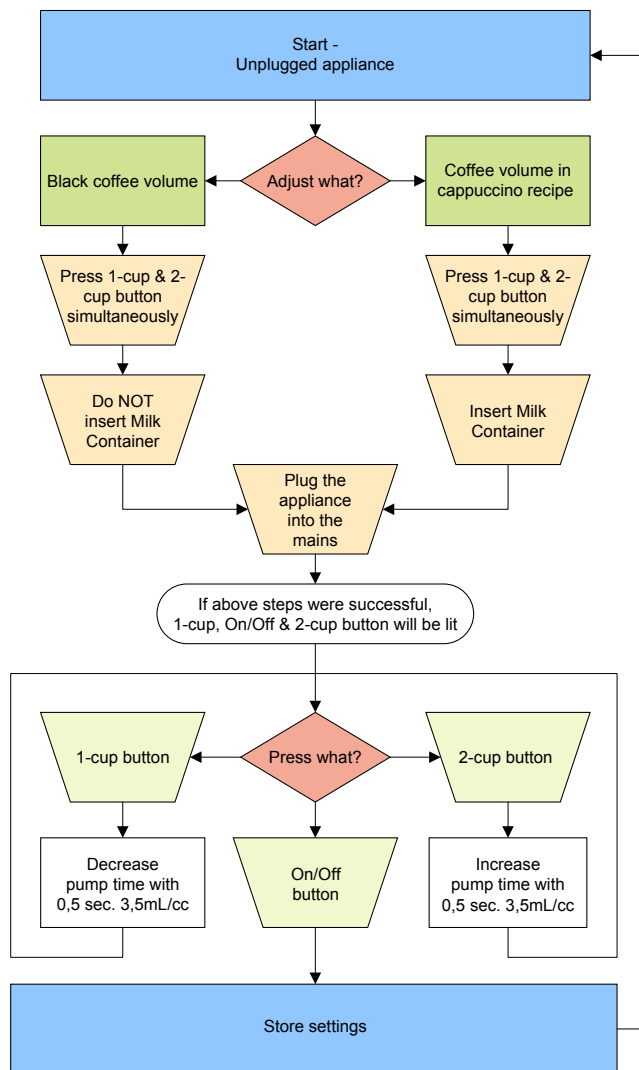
Start -
Unplugged appliance

Adjust what?

Black coffee volume

Coffee volume in cappuccino recipe

Press 1-cup & 2-cup button simultaneously

Press 1-cup & 2-cup button simultaneously

Do NOT insert Milk Container

Insert Milk Container

Plug the appliance into the mains

If above steps were successful, 1-cup, On/Off & 2-cup button will be lit

Press what?

1-cup button

2-cup button

Decrease pump time with 0,5 sec. 3,5mL/cc

On/Off button

Increase pump time with 0,5 sec. 3,5mL/cc

Store settings